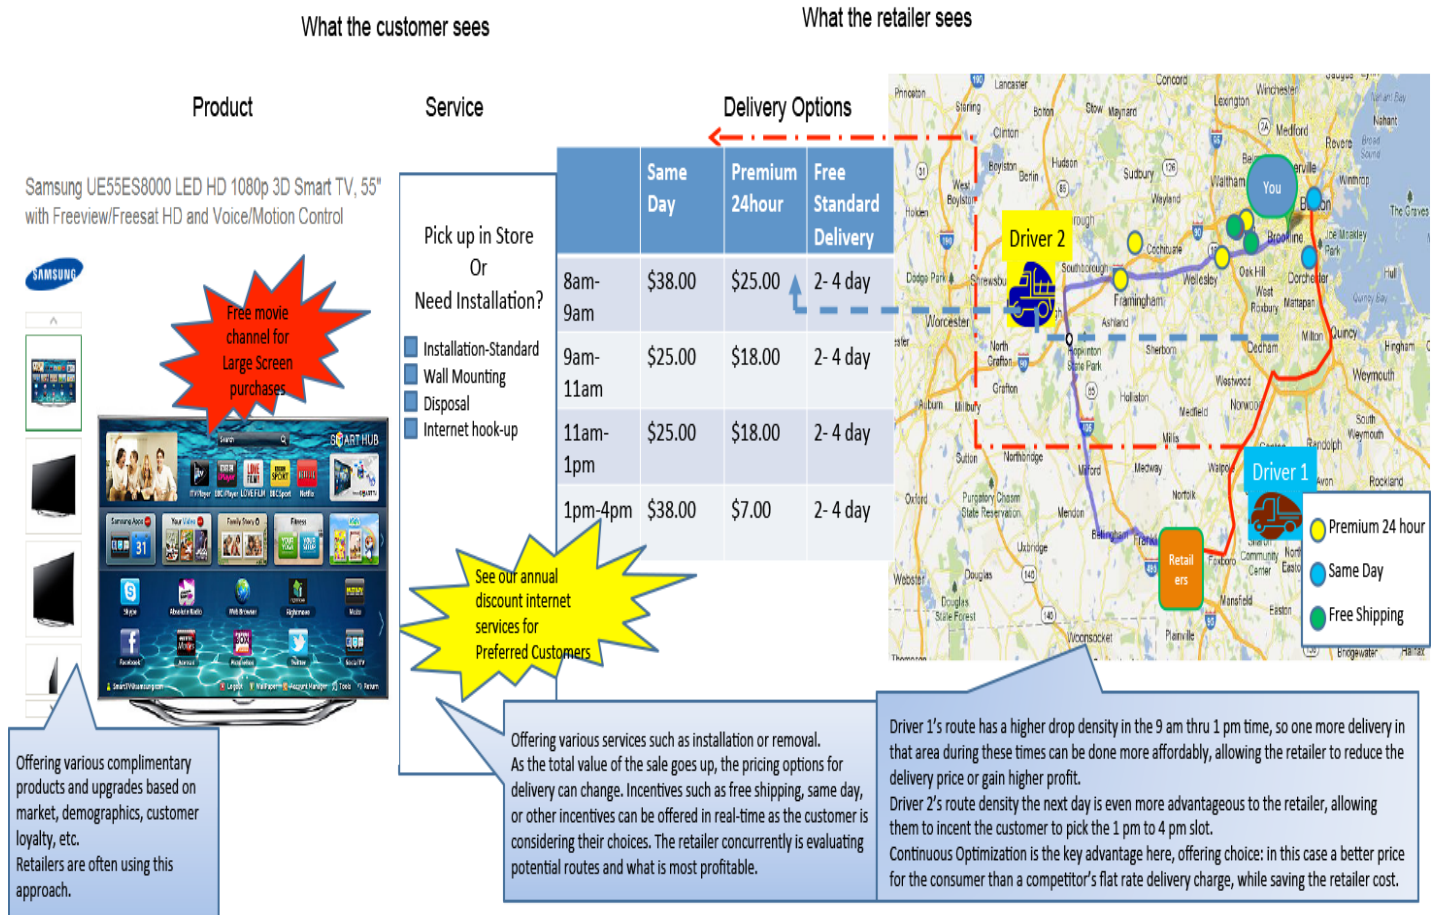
What the customer sees

What the retailer sees

Product

Service

Delivery Options

Samsung UE55ES8000 LED HD 1080p 3D Smart TV, 55" with Freeview/Freesat HD and Voice/Motion Control

SAMSUNG

Free movie channel for Large Screen purchases

SMART HUB

Pick up in Store
Or
Need Installation?

Installation-Standard
Wall Mounting
Disposal
Internet hook-up

| | Same Day | Premium 24hour | Free Standard Delivery |
|---|---|---|---|
| 8am-9am | \$38.00 | \$25.00 | 2- 4 day |
| 9am-11am | \$25.00 | \$18.00 | 2- 4 day |
| 11am-1pm | \$25.00 | \$18.00 | 2- 4 day |
| 1pm-4pm | \$38.00 | \$7.00 | 2- 4 day |

See our annual discount internet services for Preferred Customers

Driver 2

You

Driver 1

Retailers

Premium 24 hour
Same Day
Free Shipping

Offering various complimentary products and upgrades based on market, demographics, customer loyalty, etc.
Retailers are often using this approach.

Offering various services such as installation or removal.
As the total value of the sale goes up, the pricing options for delivery can change. Incentives such as free shipping, same day, or other incentives can be offered in real-time as the customer is considering their choices. The retailer concurrently is evaluating potential routes and what is most profitable.

Driver 1's route has a higher drop density in the 9 am thru 1 pm time, so one more delivery in that area during these times can be done more affordably, allowing the retailer to reduce the delivery price or gain higher profit.
Driver 2's route density the next day is even more advantageous to the retailer, allowing them to incent the customer to pick the 1 pm to 4 pm slot.
Continuous Optimization is the key advantage here, offering choice: in this case a better price for the consumer than a competitor's flat rate delivery charge, while saving the retailer cost.